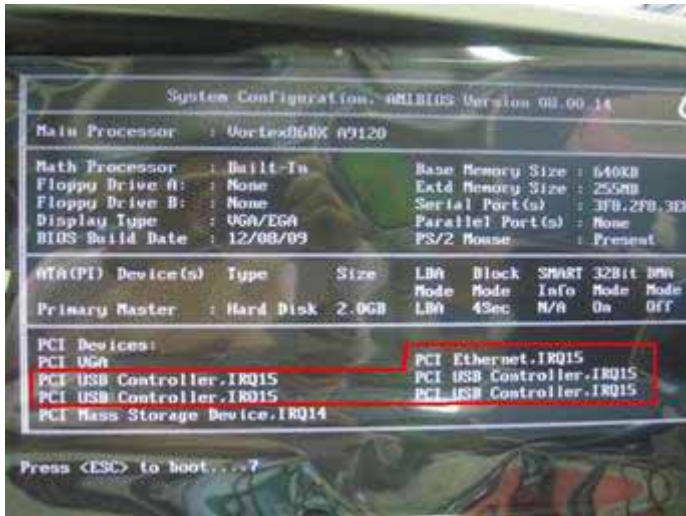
System Configuration, AMIBIOS Version 08.00.14

Main Processor : Vortex86DX A9120

Math Processor : Built-In
Floppy Drive A: : None
Floppy Drive B: : None
Display Type : VGA/EGA
BIOS Build Date : 12/08/09

Base Memory Size : 640KB
Extd Memory Size : 255MB
Serial Port(s) : 3F8,2F8,3E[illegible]
Parallel Port(s) : None
PS/2 Mouse : Present

| ATA(PI) Device(s) | Type | Size | LBA Mode | Block Mode | SMART Info | 32Bit Mode | DMA Mode |
|---|---|---|---|---|---|---|---|
| Primary Master | : Hard Disk | 2.0GB | LBA | 4Sec | N/A | On | Off |

PCI Devices:
PCI VGA
PCI USB Controller,IRQ15
PCI USB Controller,IRQ15
PCI Mass Storage Device,IRQ14

PCI Ethernet,IRQ15
PCI USB Controller,IRQ15
PCI USB Controller,IRQ15

Press <ESC> to boot....?